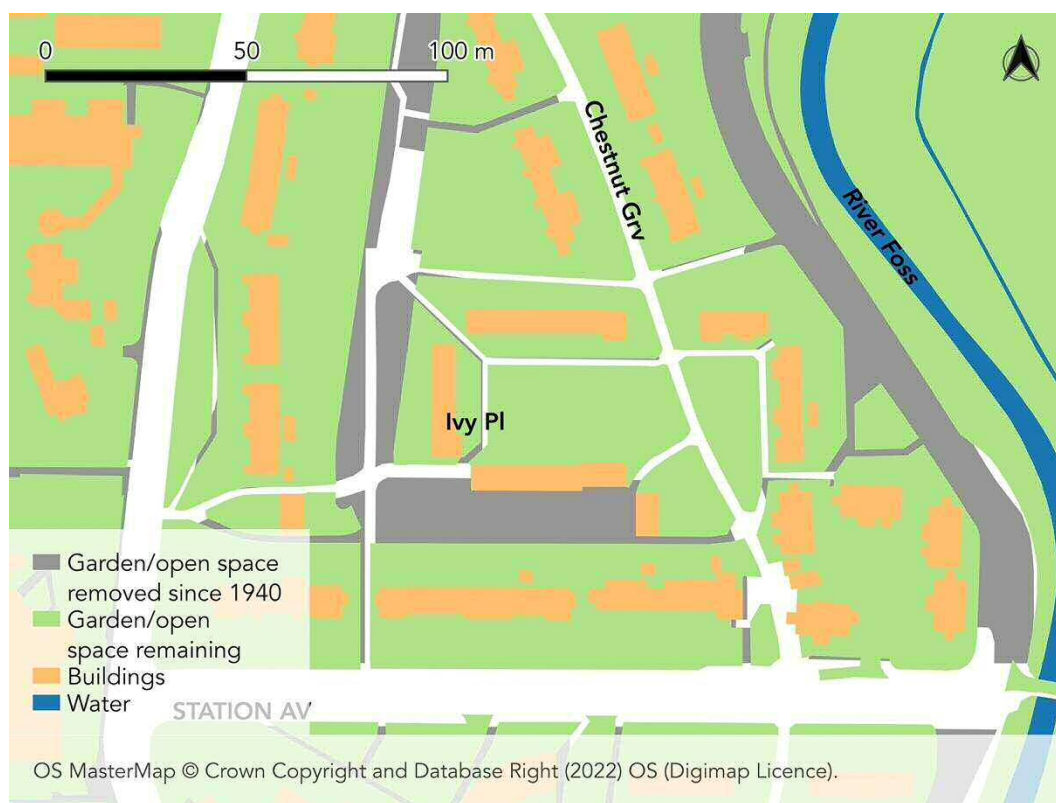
0 50 100 m

Chestnut Grv

River Foss

Ivy Pl

Garden/open space removed since 1940
Garden/open space remaining
Buildings
Water

STATION AV

OS MasterMap © Crown Copyright and Database Right (2022) OS (Digimap Licence).